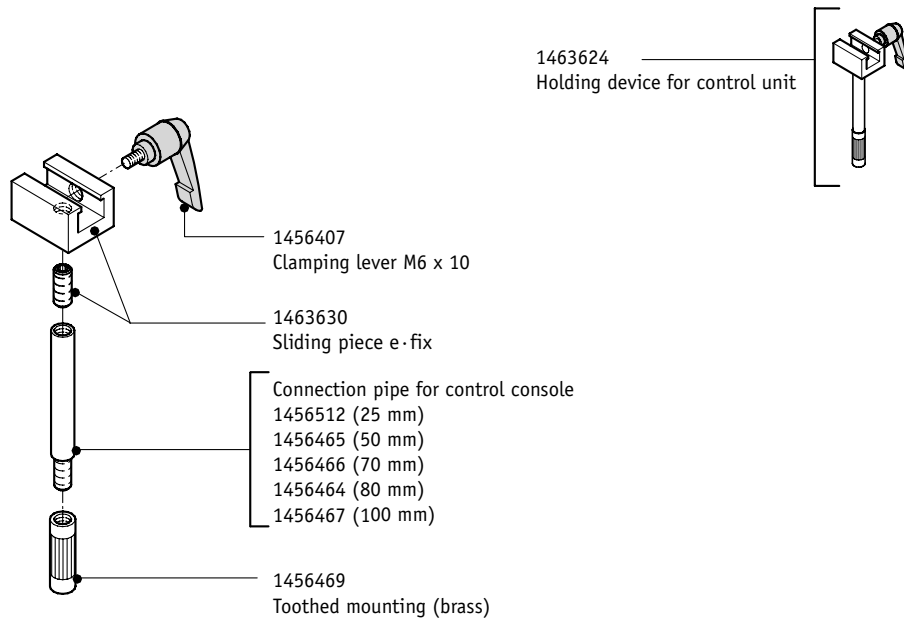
1463624
Holding device for control unit

1456407
Clamping lever M6 x 10

1463630
Sliding piece e·fix

Connection pipe for control console
1456512 (25 mm)
1456465 (50 mm)
1456466 (70 mm)
1456464 (80 mm)
1456467 (100 mm)

1456469
Toothed mounting (brass)